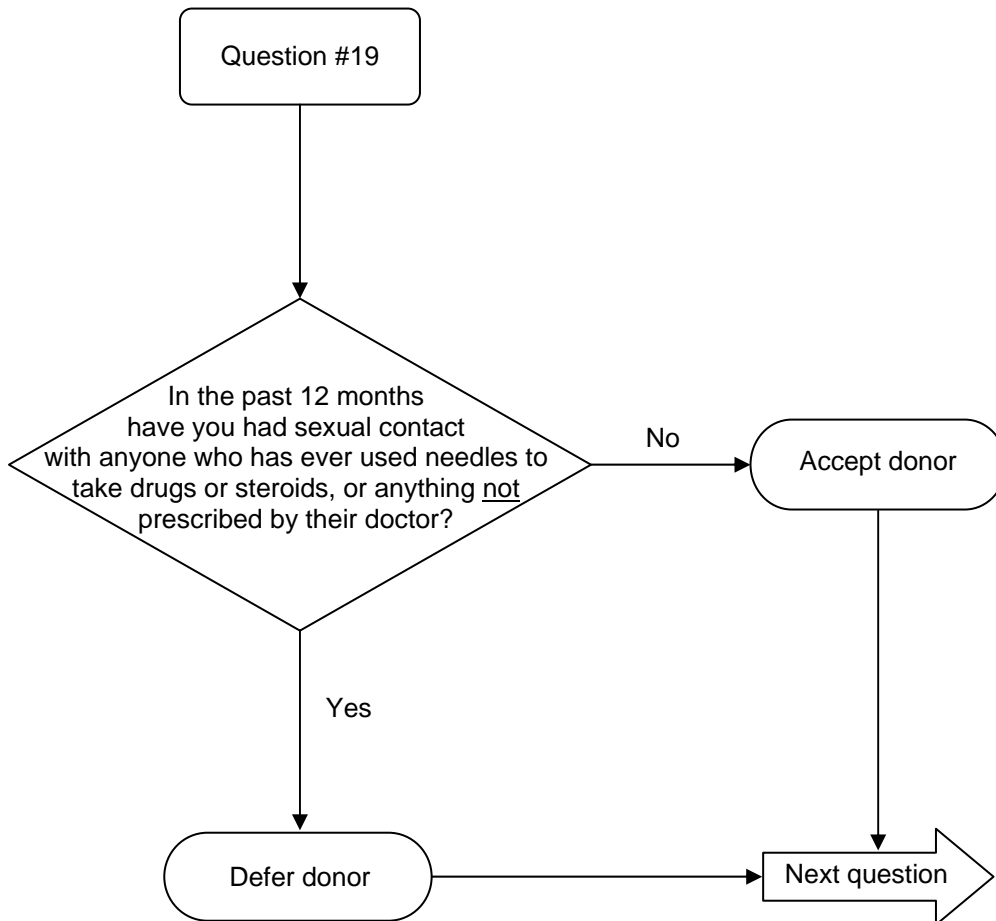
Question #19

In the past 12 months have you had sexual contact with anyone who has ever used needles to take drugs or steroids, or anything not prescribed by their doctor?

No

Accept donor

Yes

Defer donor

Next question